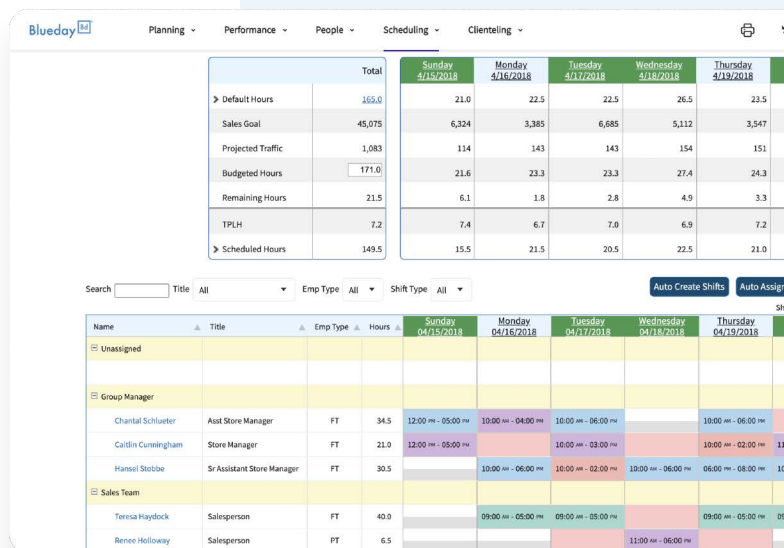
Blueday Bd Planning ⌄ Performance ⌄ People ⌄ Scheduling ⌄ Clienteling ⌄

| | Total |
|---|---|
| > Default Hours | 165.0 |
| Sales Goal | 45,075 |
| Projected Traffic | 1,083 |
| Budgeted Hours | 171.0 |
| Remaining Hours | 21.5 |
| TPLH | 7.2 |
| > Scheduled Hours | 149.5 |

| Sunday 4/15/2018 | Monday 4/16/2018 | Tuesday 4/17/2018 | Wednesday 4/18/2018 | Thursday 4/19/2018 |
|---|---|---|---|---|
| 21.0 | 22.5 | 22.5 | 26.5 | 23.5 |
| 6,324 | 3,385 | 6,685 | 5,112 | 3,547 |
| 114 | 143 | 143 | 154 | 151 |
| 21.6 | 23.3 | 23.3 | 27.4 | 24.3 |
| 6.1 | 1.8 | 2.8 | 4.9 | 3.3 |
| 7.4 | 6.7 | 7.0 | 6.9 | 7.2 |
| 15.5 | 21.5 | 20.5 | 22.5 | 21.0 |

Search Title All Emp Type All Shift Type All Auto Create Shifts Auto Assign

| Name | Title | Emp Type | Hours | Sunday 04/15/2018 | Monday 04/16/2018 | Tuesday 04/17/2018 | Wednesday 04/18/2018 | Thursday 04/19/2018 |
|---|---|---|---|---|---|---|---|---|
| ⊟ Unassigned | | | | | | | | |
| ⊟ Group Manager | | | | | | | | |
| Chantal Schlueter | Asst Store Manager | FT | 34.5 | 12:00 PM - 05:00 PM | 10:00 AM - 04:00 PM | 10:00 AM - 06:00 PM | | 10:00 AM - 06:00 PM |
| Caitlin Cunningham | Store Manager | FT | 21.0 | 12:00 PM - 05:00 PM | | 10:00 AM - 03:00 PM | | 10:00 AM - 02:00 PM |
| Hansel Stobbe | Sr Assistant Store Manager | FT | 30.5 | | 10:00 AM - 06:00 PM | 10:00 AM - 02:00 PM | 10:00 AM - 06:00 PM | 06:00 PM - 08:00 PM |
| ⊟ Sales Team | | | | | | | | |
| Teresa Haydock | Salesperson | FT | 40.0 | | 09:00 AM - 05:00 PM | 09:00 AM - 05:00 PM | | 09:00 AM - 05:00 PM |
| Renee Holloway | Salesperson | PT | 6.5 | | | | 11:00 AM - 06:00 PM | |